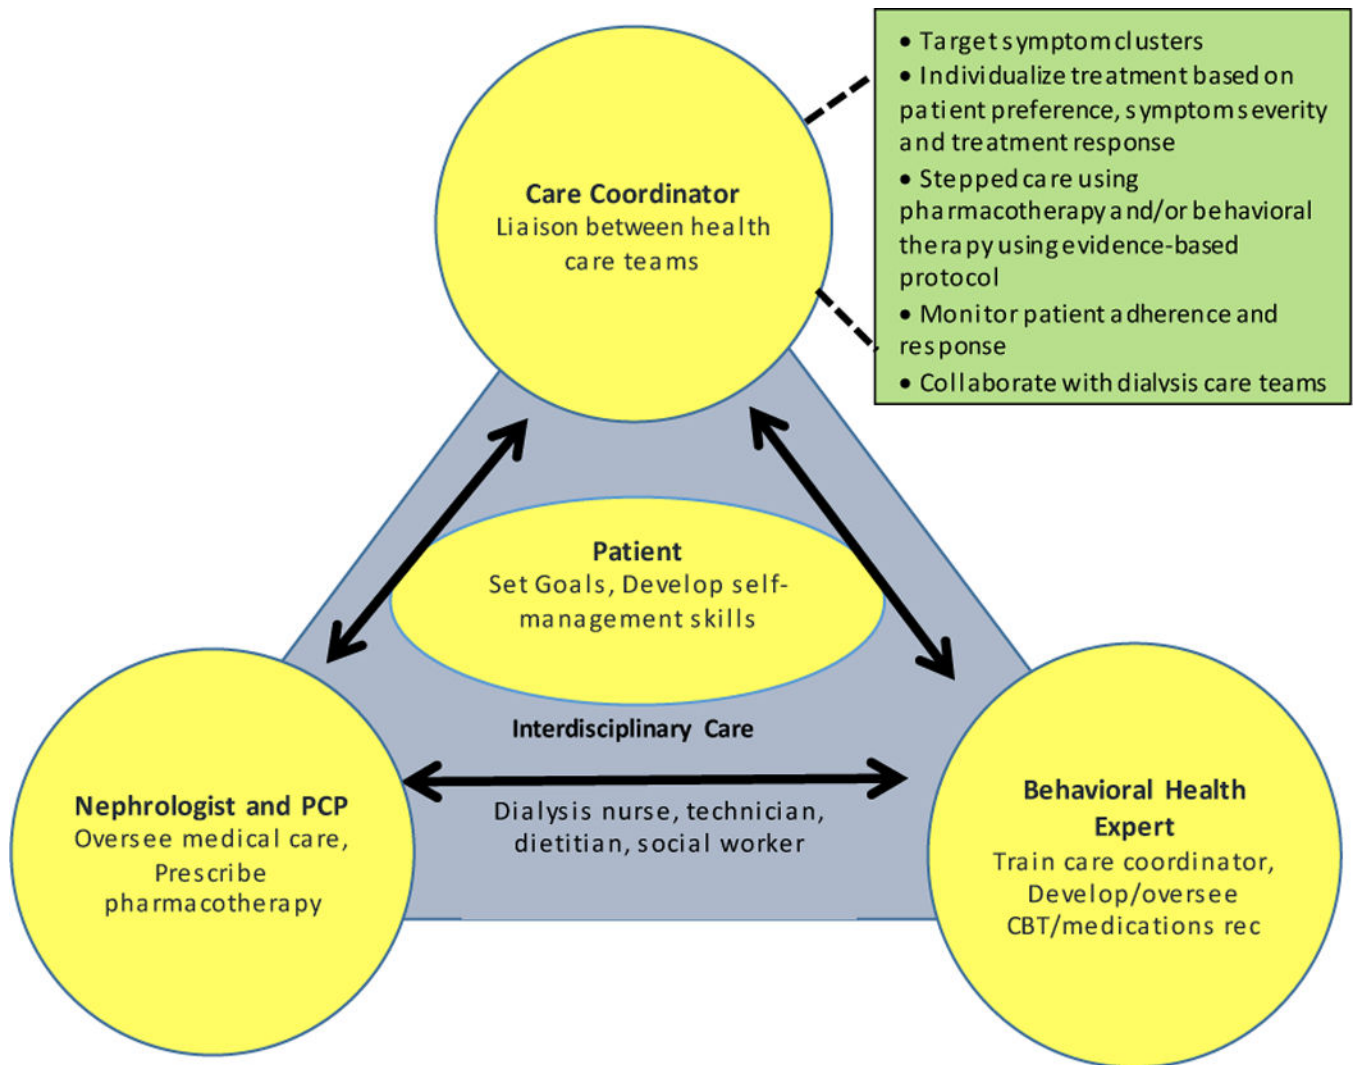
• Target symptom clusters
• Individualize treatment based on patient preference, symptom severity and treatment response
• Stepped care using pharmacotherapy and/or behavioral therapy using evidence-based protocol
• Monitor patient adherence and response
• Collaborate with dialysis care teams

Care Coordinator
Liaison between health care teams

Patient
Set Goals, Develop self-management skills

Interdisciplinary Care

Dialysis nurse, technician, dietitian, social worker

Nephrologist and PCP
Oversee medical care, Prescribe pharmacotherapy

Behavioral Health Expert
Train care coordinator, Develop/oversee CBT/medications rec